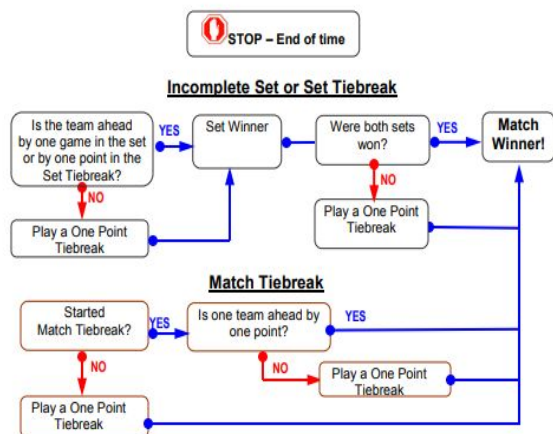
STOP – End of time

Incomplete Set or Set Tiebreak

Is the team ahead by one game in the set or by one point in the Set Tiebreak?

YES

Set Winner

Were both sets won?

YES

Match Winner!

NO

NO

Play a One Point Tiebreak

Play a One Point Tiebreak

Match Tiebreak

Started Match Tiebreak?

YES

Is one team ahead by one point?

YES

NO

NO

Play a One Point Tiebreak

Play a One Point Tiebreak